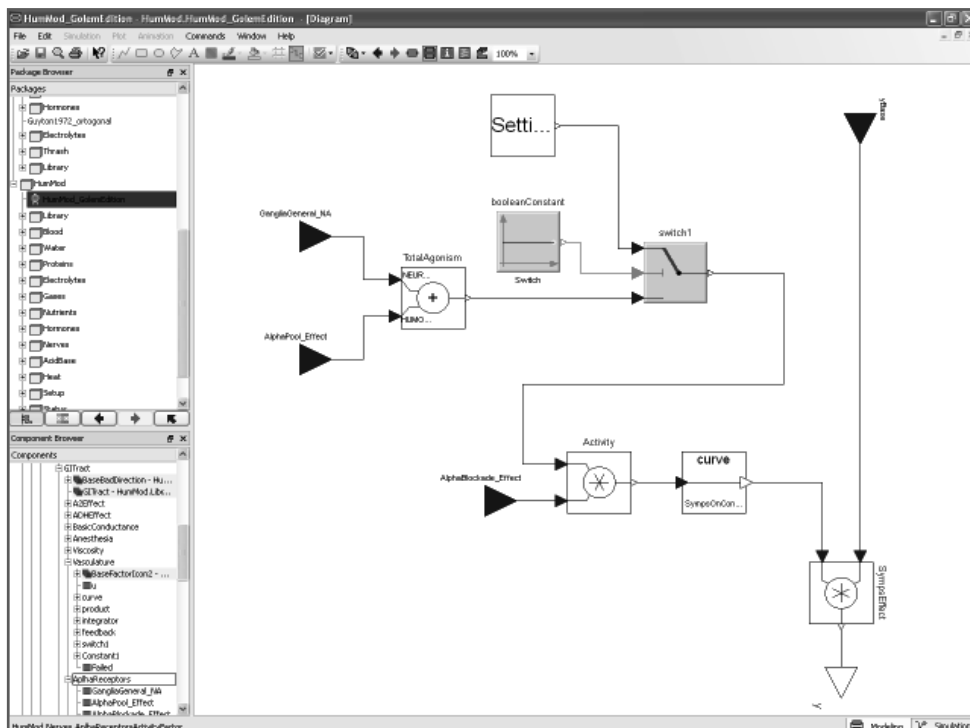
HumMod_GolemEdition - HumMod.HumMod_GolemEdition - [Diagram]

File Edit Simulation Plot Animation Commands Window Help

100%

Package Browser

Packages

Hormones
Guyton1972_ortogonal
Electrolytes
Thrash
Library
HumMod
HumMod_GolemEdition
Library
Blood
Water
Proteins
Electrolytes
Gases
Nutrients
Hormones
Nerves
AcidBase
Heat
Setup
Status

Component Browser

Components

GITract
BaseBadDirection - Hu...
GITract - HumMod.Lib...
A2Effect
ADHEffect
BasicConductance
Anesthesia
Viscosity
Vasculature
BaseFactorIcon2 - ...
u
curve
product
integrator
feedback
switch1
Constant1
Failed
AlphaReceptors
GangliaGeneral_NA
AlphaPool_Effect
AlphaBlockade_Effect

HumMod.Nerves.AlphaReceptors.ActivityFactor

Setti...

yBase

booleanConstant

Switch

switch1

GangliaGeneral_NA

TotalAgonism

NEUR...

HUMO...

AlphaPool_Effect

Activity

curve

AlphaBlockade_Effect

SympsOnCon...

SympsEffect

y

Modeling Simulation